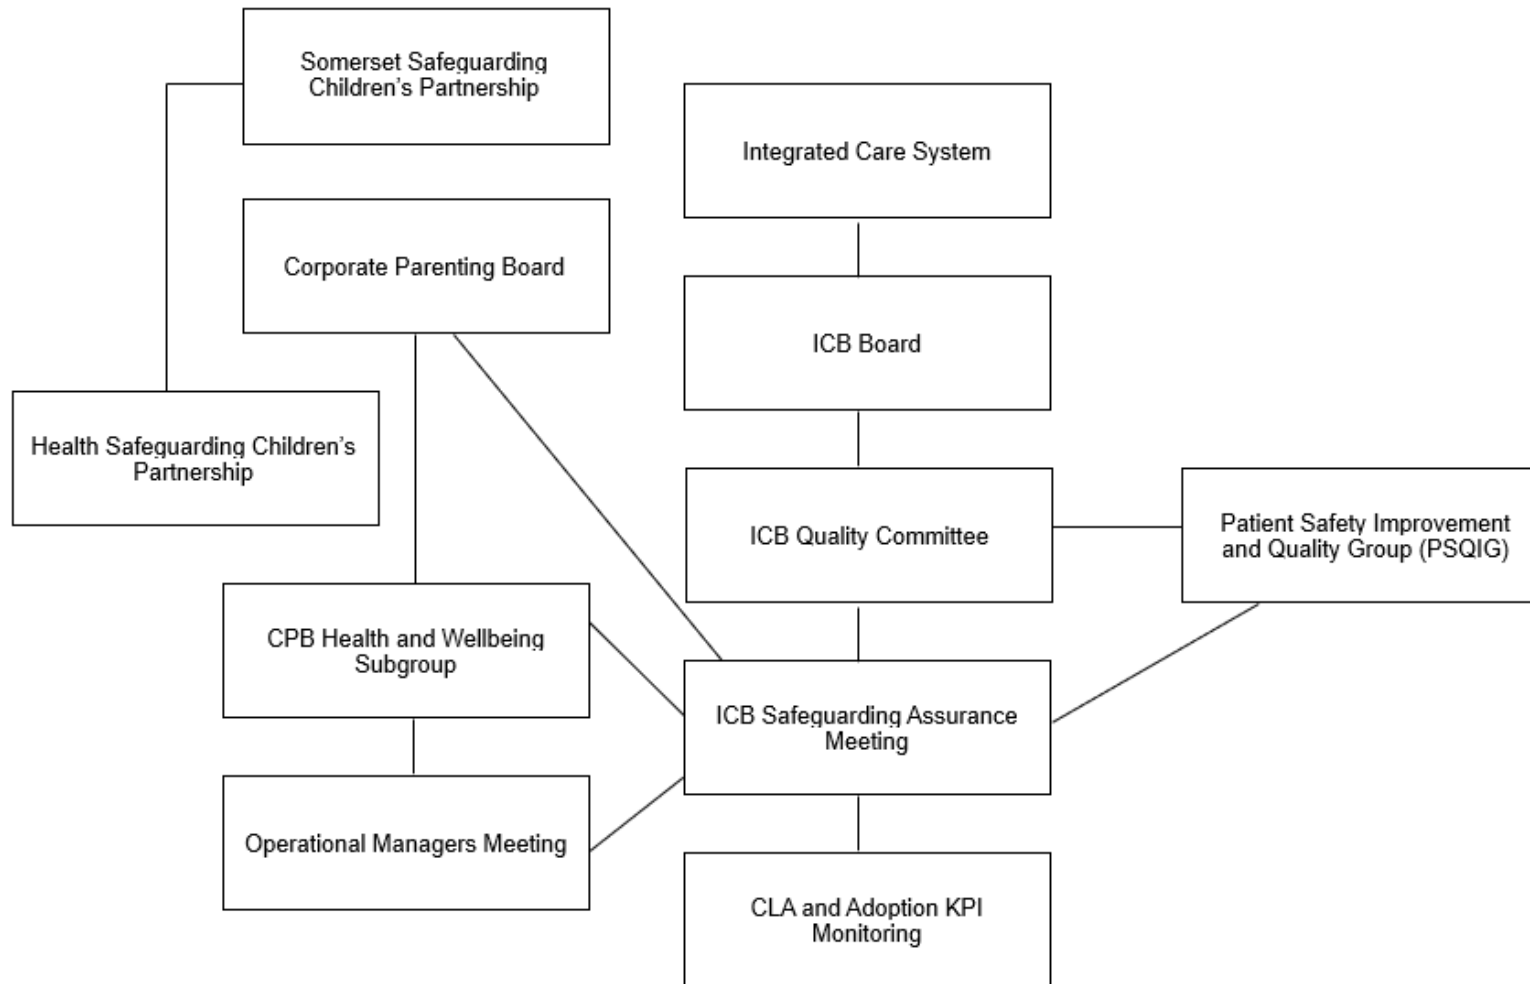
Somerset Safeguarding Children's Partnership

Integrated Care System

Corporate Parenting Board

ICB Board

Health Safeguarding Children's Partnership

ICB Quality Committee

Patient Safety Improvement and Quality Group (PSQIG)

CPB Health and Wellbeing Subgroup

ICB Safeguarding Assurance Meeting

Operational Managers Meeting

CLA and Adoption KPI Monitoring